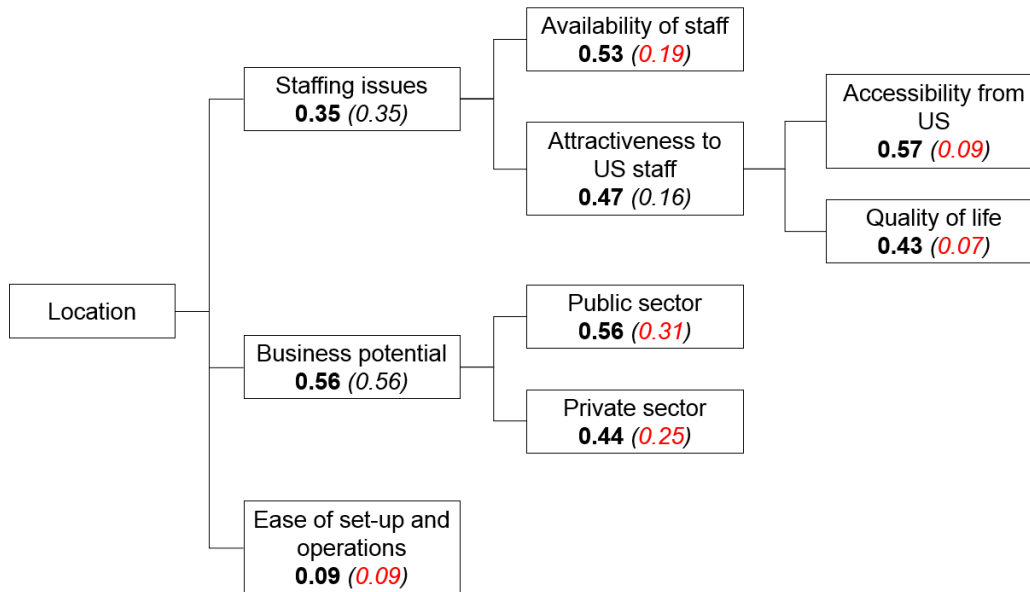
Location

Staffing issues
**0.35** *(0.35)*

Availability of staff
**0.53** *(0.19)*

Attractiveness to US staff
**0.47** *(0.16)*

Accessibility from US
**0.57** *(0.09)*

Quality of life
**0.43** *(0.07)*

Business potential
**0.56** *(0.56)*

Public sector
**0.56** *(0.31)*

Private sector
**0.44** *(0.25)*

Ease of set-up and operations
**0.09** *(0.09)*